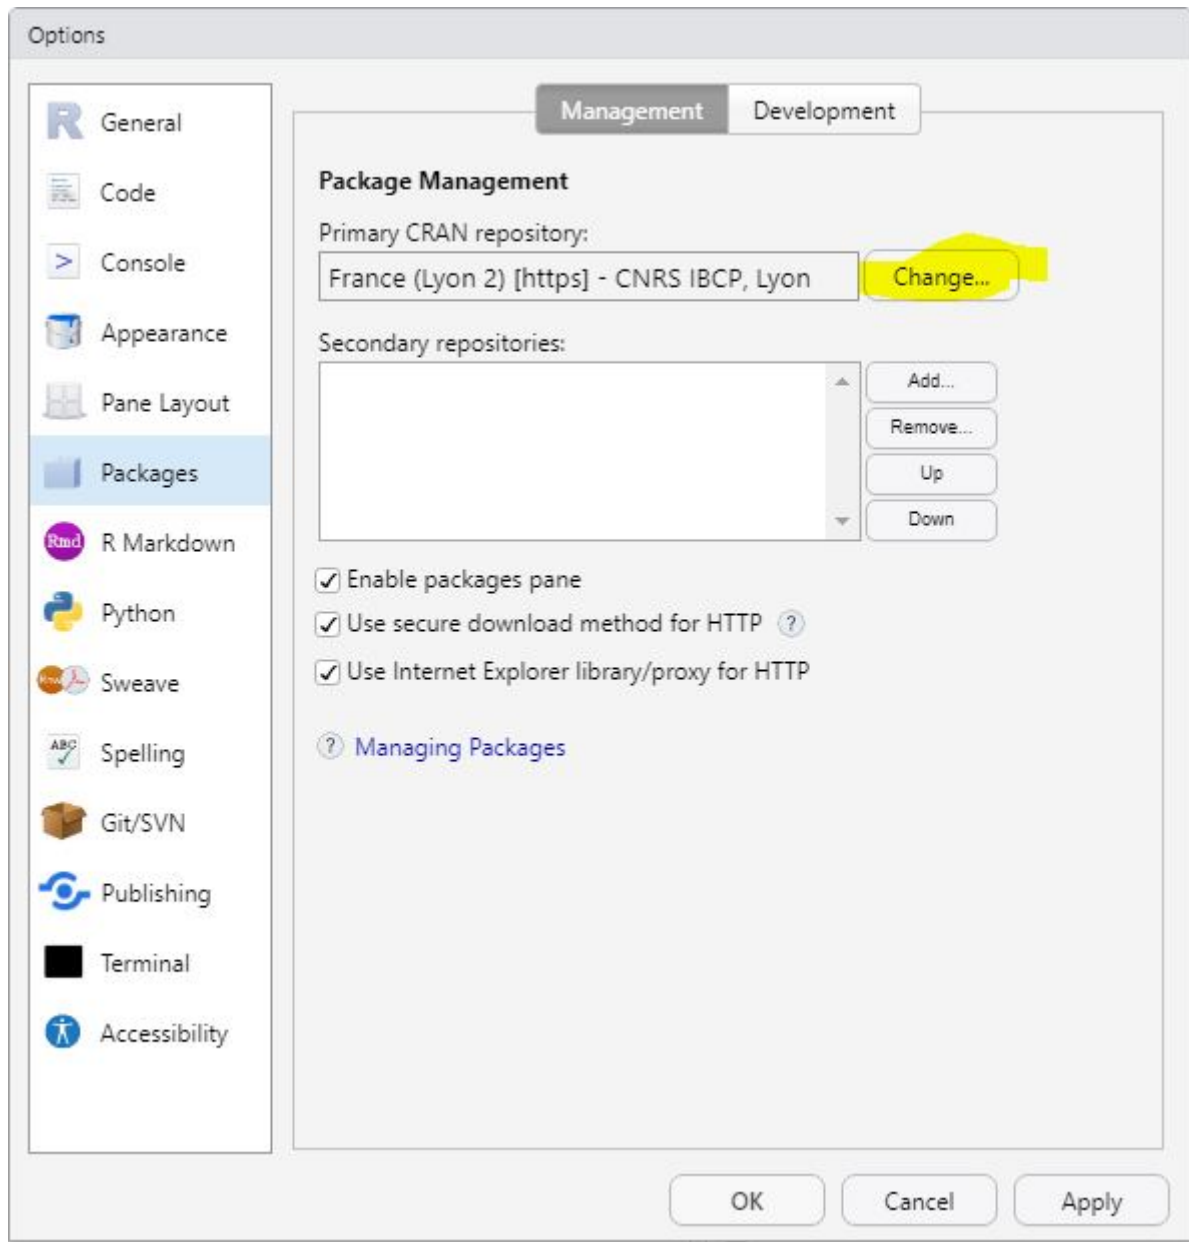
Options

General
Code
Console
Appearance
Pane Layout
Packages
R Markdown
Python
Sweave
Spelling
Git/SVN
Publishing
Terminal
Accessibility

Management Development

Package Management

Primary CRAN repository:
France (Lyon 2) [https] - CNRS IBCP, Lyon
Change...

Secondary repositories:
Add...
Remove...
Up
Down

Enable packages pane
Use secure download method for HTTP ?
Use Internet Explorer library/proxy for HTTP

? Managing Packages

OK Cancel Apply